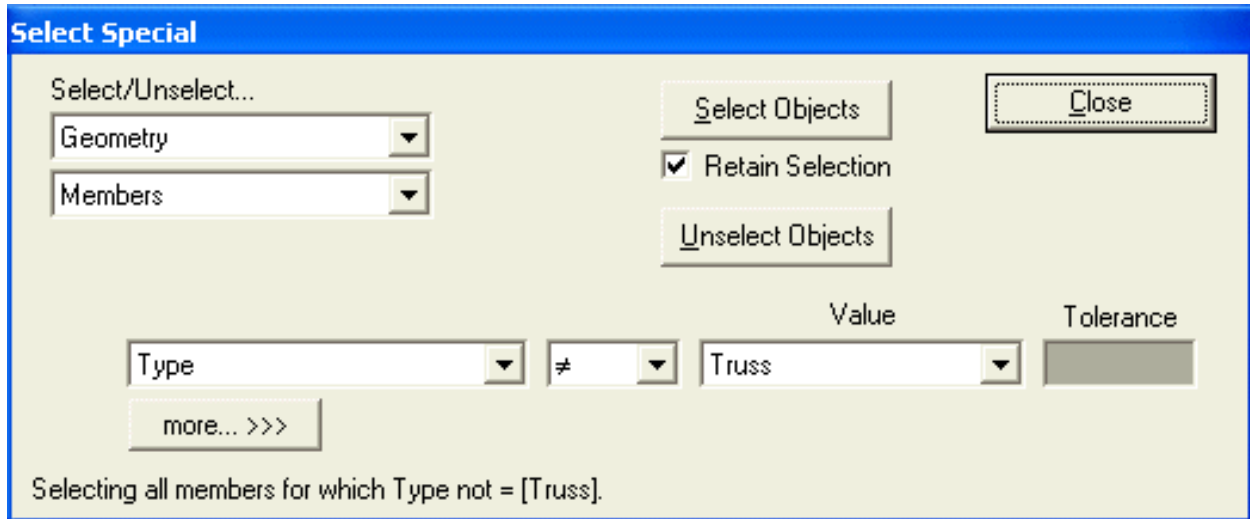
Select Special

Select/Unselect...

Geometry

Members

Select Objects

Retain Selection

Unselect Objects

Close

Value

Tolerance

Type

≠

Truss

more... >>>

Selecting all members for which Type not = [Truss].